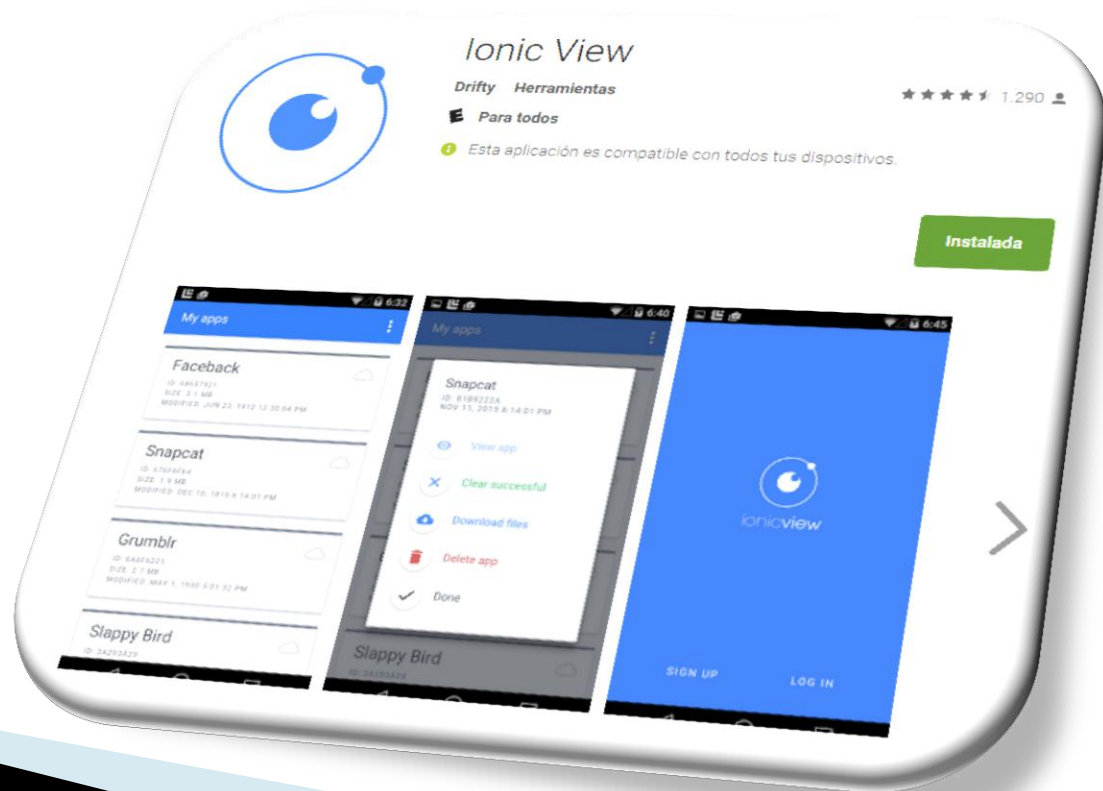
Ionic View

Drifty Herramientas

★★★★★ 1.290

E Para todos

Esta aplicación es compatible con todos tus dispositivos.

Instalada

6:32

My apps

Faceback

ID: 4A657921
SIZE: 3.1 MB
MODIFIED: JUN 23, 1912 12:30:04 PM

Snapcat

ID: 676F6F64
SIZE: 1.9 MB
MODIFIED: DEC 10, 1815 6:14:01 PM

Grumblr

ID: 6A6F6221
SIZE: 2.7 MB
MODIFIED: MAY 1, 1930 5:01:32 PM

Slappy Bird

ID: 3A293A29

6:40

My apps

Snapcat

ID: 8189223A
NOV 11, 2015 6:14:01 PM

View app

Clear successful

Download files

Delete app

Done

Slappy Bird

ID: 3A293A29

6:45

ionicview

SIGN UP

LOG IN